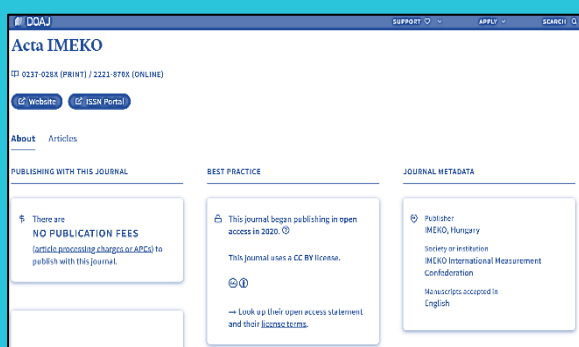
DOAJ

SUPPORT ♡ APPLY SEARCH

Acta IMEKO

0237-028X (PRINT) / 2221-870X (ONLINE)

Website ISSN Portal

About Articles

PUBLISHING WITH THIS JOURNAL

There are
NO PUBLICATION FEES
(article processing charges or APCs) to publish with this journal.

BEST PRACTICE

This journal began publishing in open access in 2020.

This journal uses a CC BY license.

→ Look up their open access statement and their license terms.

JOURNAL METADATA

Publisher
IMEKO, Hungary

Society or institution
IMEKO International Measurement Confederation

Manuscripts accepted in
English